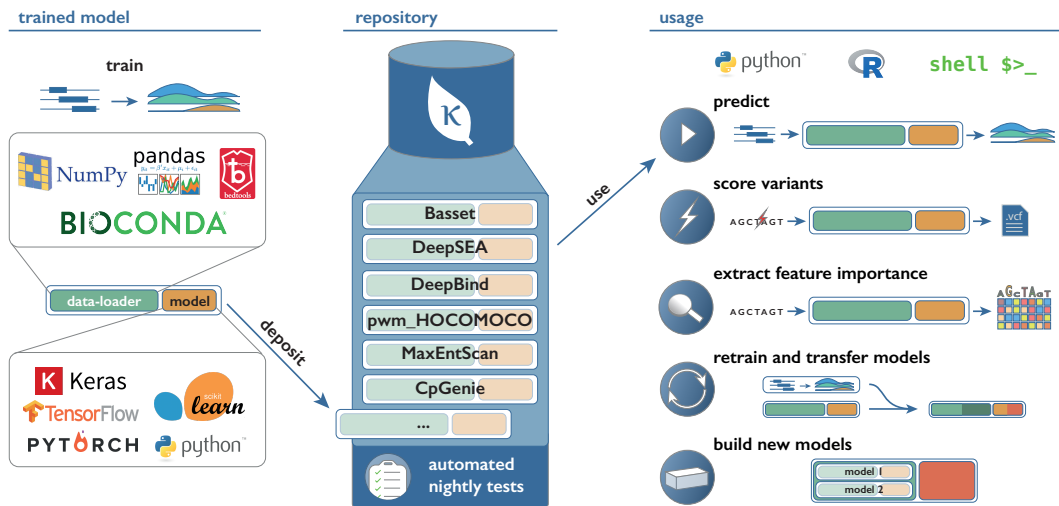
trained model

train

NumPy

pandas

$y_{it} = \beta' x_{it} + \mu_i + \epsilon_{it}$

bedtools

BIOCONDA

data-loader

model

deposit

Keras

TensorFlow

scikit learn

PYTORCH

python

repository

K

Basset

DeepSEA

DeepBind

pwm_HOCOMOCO

MaxEntScan

CpGenie

...

automated nightly tests

use

usage

python

R

shell $>_

predict

score variants

AGCTAGT

.vcf

extract feature importance

AGCTAGT

retrain and transfer models

build new models

model 1

model 2